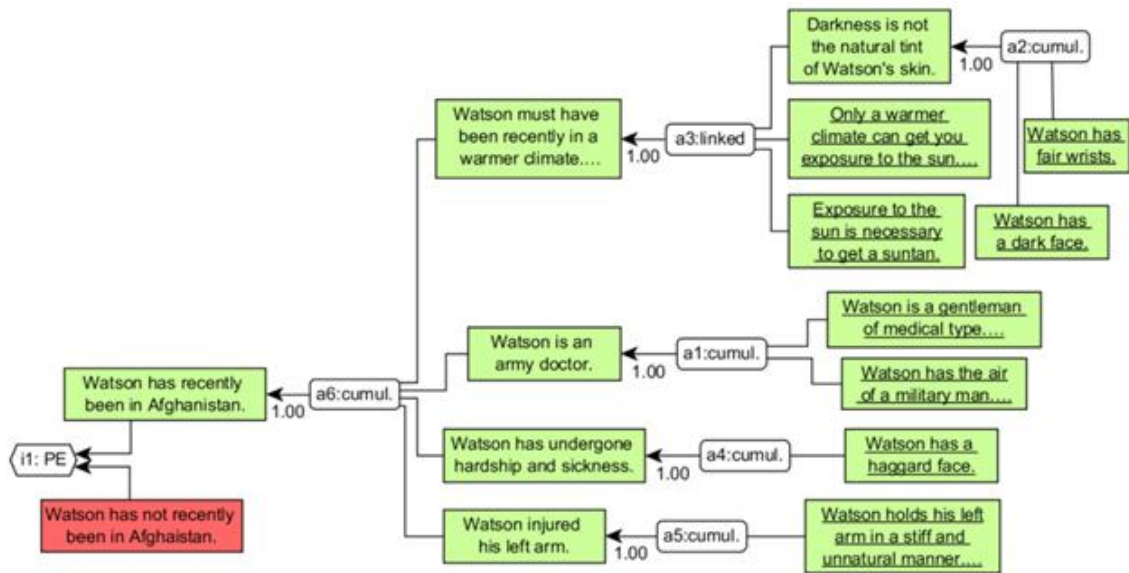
Darkness is not the natural tint of Watson's skin.

a2:cumul.

1.00

Watson must have been recently in a warmer climate....

a3:linked

1.00

Only a warmer climate can get you exposure to the sun....

Watson has fair wrists.

Exposure to the sun is necessary to get a suntan.

Watson has a dark face.

Watson is a gentleman of medical type....

Watson is an army doctor.

a1:cumul.

1.00

Watson has the air of a military man....

Watson has recently been in Afghanistan.

1.00

a6:cumul.

i1: PE

Watson has undergone hardship and sickness.

a4:cumul.

1.00

Watson has a haggard face.

Watson has not recently been in Afghaistan.

Watson injured his left arm.

a5:cumul.

1.00

Watson holds his left arm in a stiff and unnatural manner....